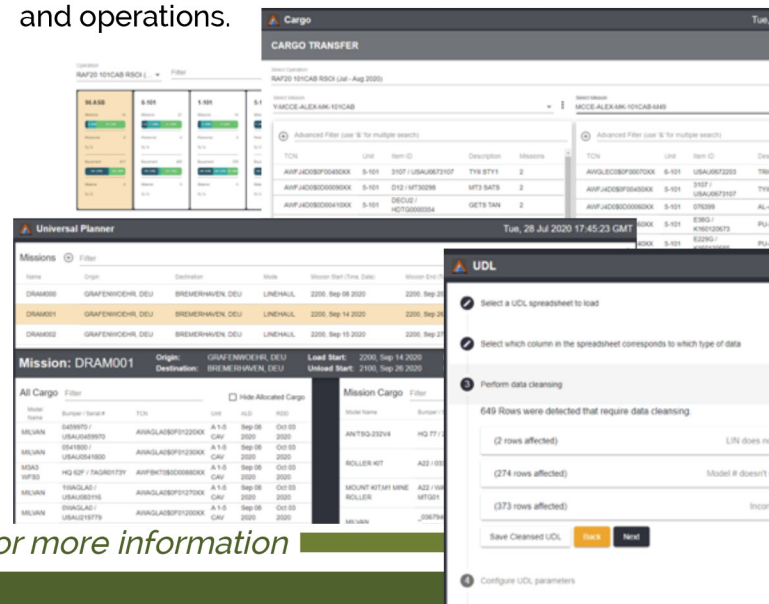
and operations.

Cargo

Tue,

CARGO TRANSFER

Select Operation
RAF20 101CAB RSOI (Jul - Aug 2020)

Select Mission
Y-MCCE-ALEX-MK-101CAB

Select Mission
MCCE-ALEX-MK-101CAB-4449

Advanced Filter (use '&' for multiple search)

| TCN | Unit | Item ID | Description | Missions |
|---|---|---|---|---|
| AWFJ4D0$0F00450XX | 5-101 | 3107 / USAU0673107 | TY6 STY1 | 2 |
| AWFJ4D0$0D00090XX | 5-101 | D12 / MT30296 | MT3 BATS | 2 |
| AWFJ4D0$0D00410XX | 5-101 | DECUD / HDTG0000554 | GETS TAN | 2 |

Advanced Filter (use '&' for multiple search)

| TCN | Unit | Item ID |
|---|---|---|
| AWGLEC0$0F00070XX | 6-101 | USAU0672203 |
| AWFJ4D0$0F00450XX | 5-101 | 3107 / USAU0673107 |
| AWFJ4D0$0F00540XX | 5-101 | 076399 |
| | 5-101 | E38G / K160120673 |
| | 5-101 | E229G / |

Operation
RAF20 101CAB RSOI (... Filter

96 ASB | 6-101 | 1-101

Universal Planner

Tue, 28 Jul 2020 17:45:23 GMT

Missions Filter

| Name | Origin | Destination | Mode | Mission Start (Time, Date) | Mission End |
|---|---|---|---|---|---|
| DRAM000 | GRAFENWOEHR, DEU | BREMERHAVEN, DEU | LINEHAUL | 2200, Sep 08 2020 | 2200, Sep 20 |
| DRAM001 | GRAFENWOEHR, DEU | BREMERHAVEN, DEU | LINEHAUL | 2200, Sep 14 2020 | 2200, Sep 26 |
| DRAM002 | GRAFENWOEHR, DEU | BREMERHAVEN, DEU | LINEHAUL | 2200, Sep 20 2020 | 2200, Sep 2 |

Mission: DRAM001 Origin: GRAFENWOEHR, DEU Destination: BREMERHAVEN, DEU Load Start: 2200, Sep 14 2020 Unload Start: 2100, Sep 26 2020

All Cargo Filter
Hide Allocated Cargo

| Model Name | Bumper / Serial # | TCN | Unit | ALD | RDD |
|---|---|---|---|---|---|
| MILVAN | 0459970 / USAU0459970 | AWAGLA0$0F01220XX | A 1-5 CAV | Sep 08 2020 | Oct 03 2020 |
| MILVAN | 0541800 / USAU0541800 | AWAGLA0$0F01230XX | A 1-5 CAV | Sep 08 2020 | Oct 03 2020 |
| M3A3 WFSS | HQ 62F / TAGR0173Y | AWFBKT0$0D00880XX | A 1-5 CAV | Sep 08 2020 | Oct 03 2020 |
| MILVAN | Y/AGLA0 / USAU083116 | AWAGLA0$0F01270XX | A 1-5 CAV | Sep 08 2020 | Oct 03 2020 |
| MILVAN | D/AGLA0 / USAU219779 | AWAGLA0$0F01200XX | A 1-5 CAV | Sep 08 2020 | Oct 03 2020 |

Mission Cargo Filter

| Model Name | Bumper / |
|---|---|
| AN/TSQ-232V4 | HQ 77 / |
| ROLLER KIT | A22 / 03 |
| MOUNT KIT,M1 MINE ROLLER | A22 / WA MTG01 |
| MILVAN | _006794 |

UDL

Select a UDL spreadsheet to load

Select which column in the spreadsheet corresponds to which type of data

3 Perform data cleansing

649 Rows were detected that require data cleansing.

(2 rows affected) LIN does no

(274 rows affected) Model # doesn't

(373 rows affected) Inco

Save Cleansed UDL Back Next

4 Configure UDL parameters

or more information